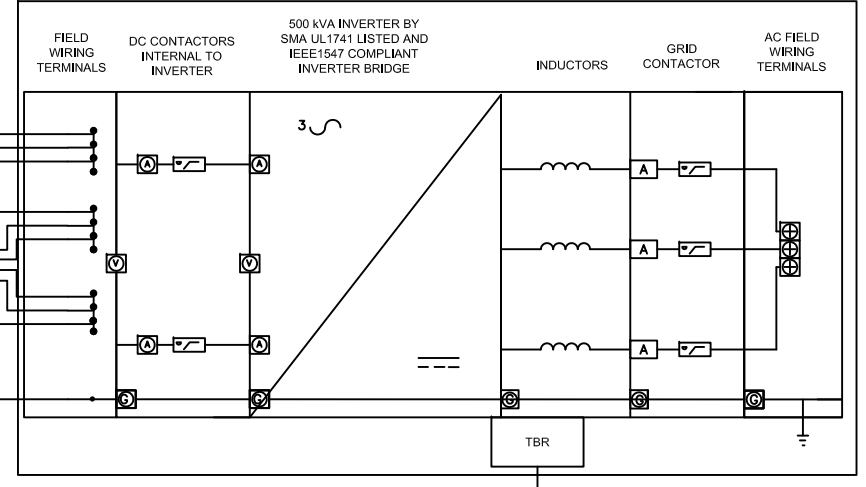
FIELD WIRING TERMINALS

DC CONTACTORS INTERNAL TO INVERTER

500 kVA INVERTER BY SMA UL1741 LISTED AND IEEE1547 COMPLIANT INVERTER BRIDGE

INDUCTORS

GRID CONTACTOR

AC FIELD WIRING TERMINALS

3

A A A

V V

A A A

G G G G G

A A A

TBR